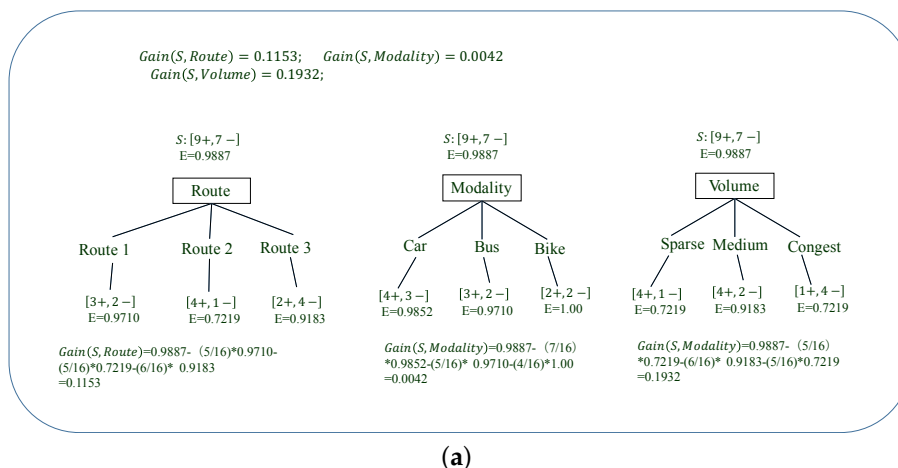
$Gain(S, Route) = 0.1153$;  $Gain(S, Modality) = 0.0042$
$Gain(S, Volume) = 0.1932$;

$S: [9+, 7-]$
E=0.9887

Route

Route 1   Route 2   Route 3

$[3+, 2-]$
E=0.9710

$[4+, 1-]$
E=0.7219

$[2+, 4-]$
E=0.9183

$Gain(S, Route)$=0.9887-（5/16)*0.9710-(5/16)*0.7219-(6/16)* 0.9183 =0.1153

$S: [9+, 7-]$
E=0.9887

Modality

Car   Bus   Bike

$[4+, 3-]$
E=0.9852

$[3+, 2-]$
E=0.9710

$[2+, 2-]$
E=1.00

$Gain(S, Modality)$=0.9887-（7/16）*0.9852-(5/16)* 0.9710-(4/16)*1.00 =0.0042

$S: [9+, 7-]$
E=0.9887

Volume

Sparse   Medium   Congest

$[4+, 1-]$
E=0.7219

$[4+, 2-]$
E=0.9183

$[1+, 4-]$
E=0.7219

$Gain(S, Modality)$=0.9887-（5/16）*0.7219-(6/16)* 0.9183-(5/16)*0.7219 =0.1932

(a)